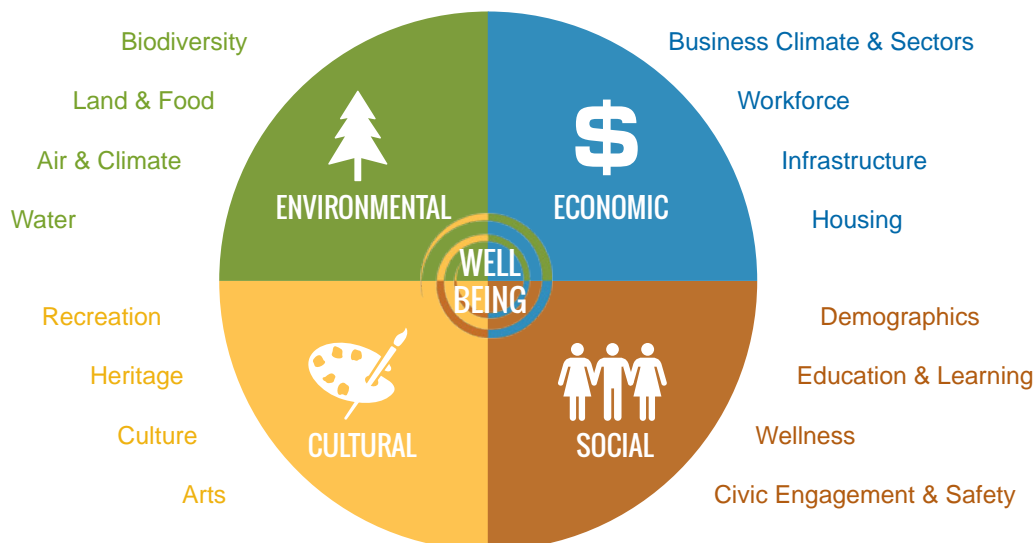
Biodiversity

Land & Food

Air & Climate

Water

ENVIRONMENTAL

$

ECONOMIC

Business Climate & Sectors

Workforce

Infrastructure

Housing

WELL BEING

Recreation

Heritage

Culture

Arts

CULTURAL

SOCIAL

Demographics

Education & Learning

Wellness

Civic Engagement & Safety